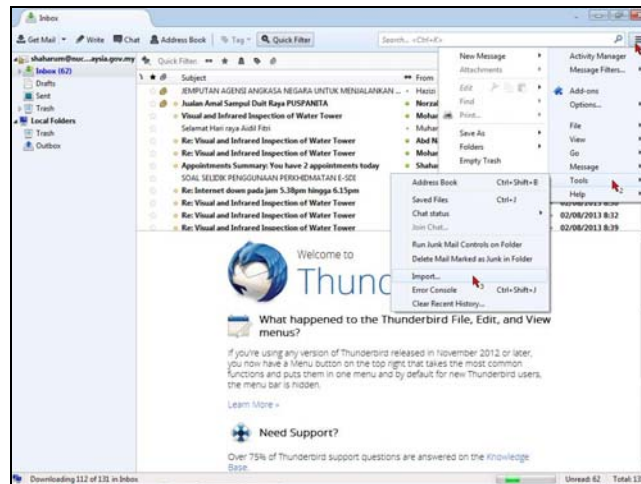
Inbox

Get Mail | Write | Chat | Address Book | Tag | Quick Filter | Search... <Ctrl+K>

shaharum@nuc....aysia.gov.my
Inbox (62)
Drafts
Sent
Trash
Local Folders
Trash
Outbox

Quick Filter

Subject | From

JEMPUTAN AGENSI ANGKASA NEGARA UNTUK MENJALANKAN ... | Hazizi
Jualan Amal Sampul Duit Raya PUSPANITA | Norzal
Visual and Infrared Inspection of Water Tower | Mohar
Selamat Hari raya Aidil Fitri | Muhar
Re: Visual and Infrared Inspection of Water Tower | Abd N
Re: Visual and Infrared Inspection of Water Tower | Mohar
Appointments Summary: You have 2 appointments today | Shahu
SOAL SELIDIK PENGGUNAAN PERKHIDMATAN E-SDI
Re: Internet down pada jam 5.38pm hingga 6.15pm
Re: Visual and Infrared Inspection of Water Tower
Re: Visual and Infrared Inspection of Water Tower | 02/08/2013 8:32
Re: Visual and Infrared Inspection of Water Tower | 02/08/2013 8:39

New Message
Attachments
Edit
Find
Print...
Save As
Folders
Empty Trash

Activity Manager
Message Filters...
Add-ons
Options...
File
View
Go
Message
Tools
Help

Address Book | Ctrl+Shift+B
Saved Files | Ctrl+J
Chat status
Join Chat...
Run Junk Mail Controls on Folder
Delete Mail Marked as Junk in Folder
Import...
Error Console | Ctrl+Shift+J
Clear Recent History...

Welcome to
Thund

What happened to the Thunderbird File, Edit, and View menus?

If you're using any version of Thunderbird released in November 2012 or later, you now have a Menu button on the top right that takes the most common functions and puts them in one menu and by default for new Thunderbird users, the menu bar is hidden.

Learn More »

Need Support?

Over 75% of Thunderbird support questions are answered on the Knowledge Base.

Downloading 112 of 131 in Inbox | Unread: 62 | Total: 1